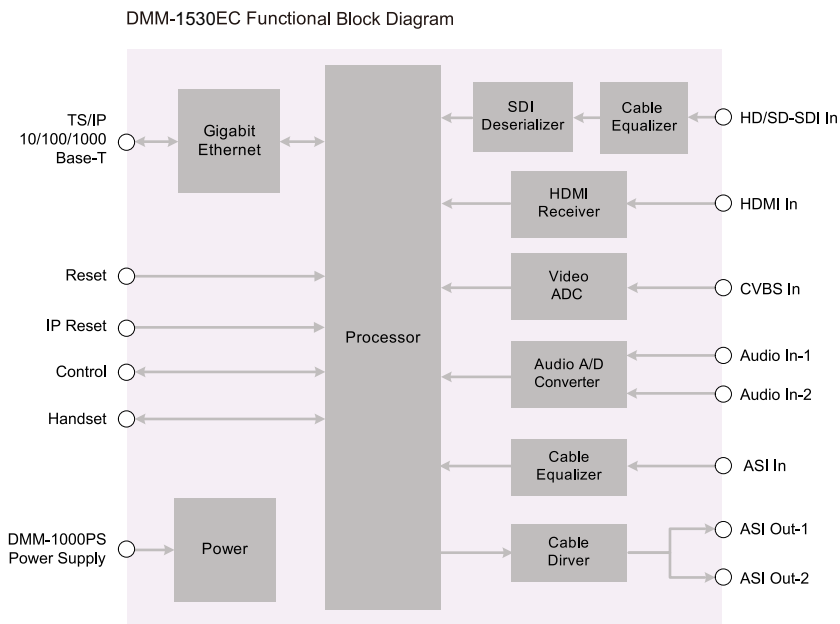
DMM-1530EC Functional Block Diagram

TS/IP
10/100/1000
Base-T

Gigabit
Ethernet

Processor

SDI
Deserializer

Cable
Equalizer

HD/SD-SDI In

HDMI
Receiver

HDMI In

Reset

Video
ADC

CVBS In

IP Reset

Control

Audio A/D
Converter

Audio In-1

Audio In-2

Handset

Cable
Equalizer

ASI In

DMM-1000PS
Power Supply

Power

Cable
Dirver

ASI Out-1

ASI Out-2